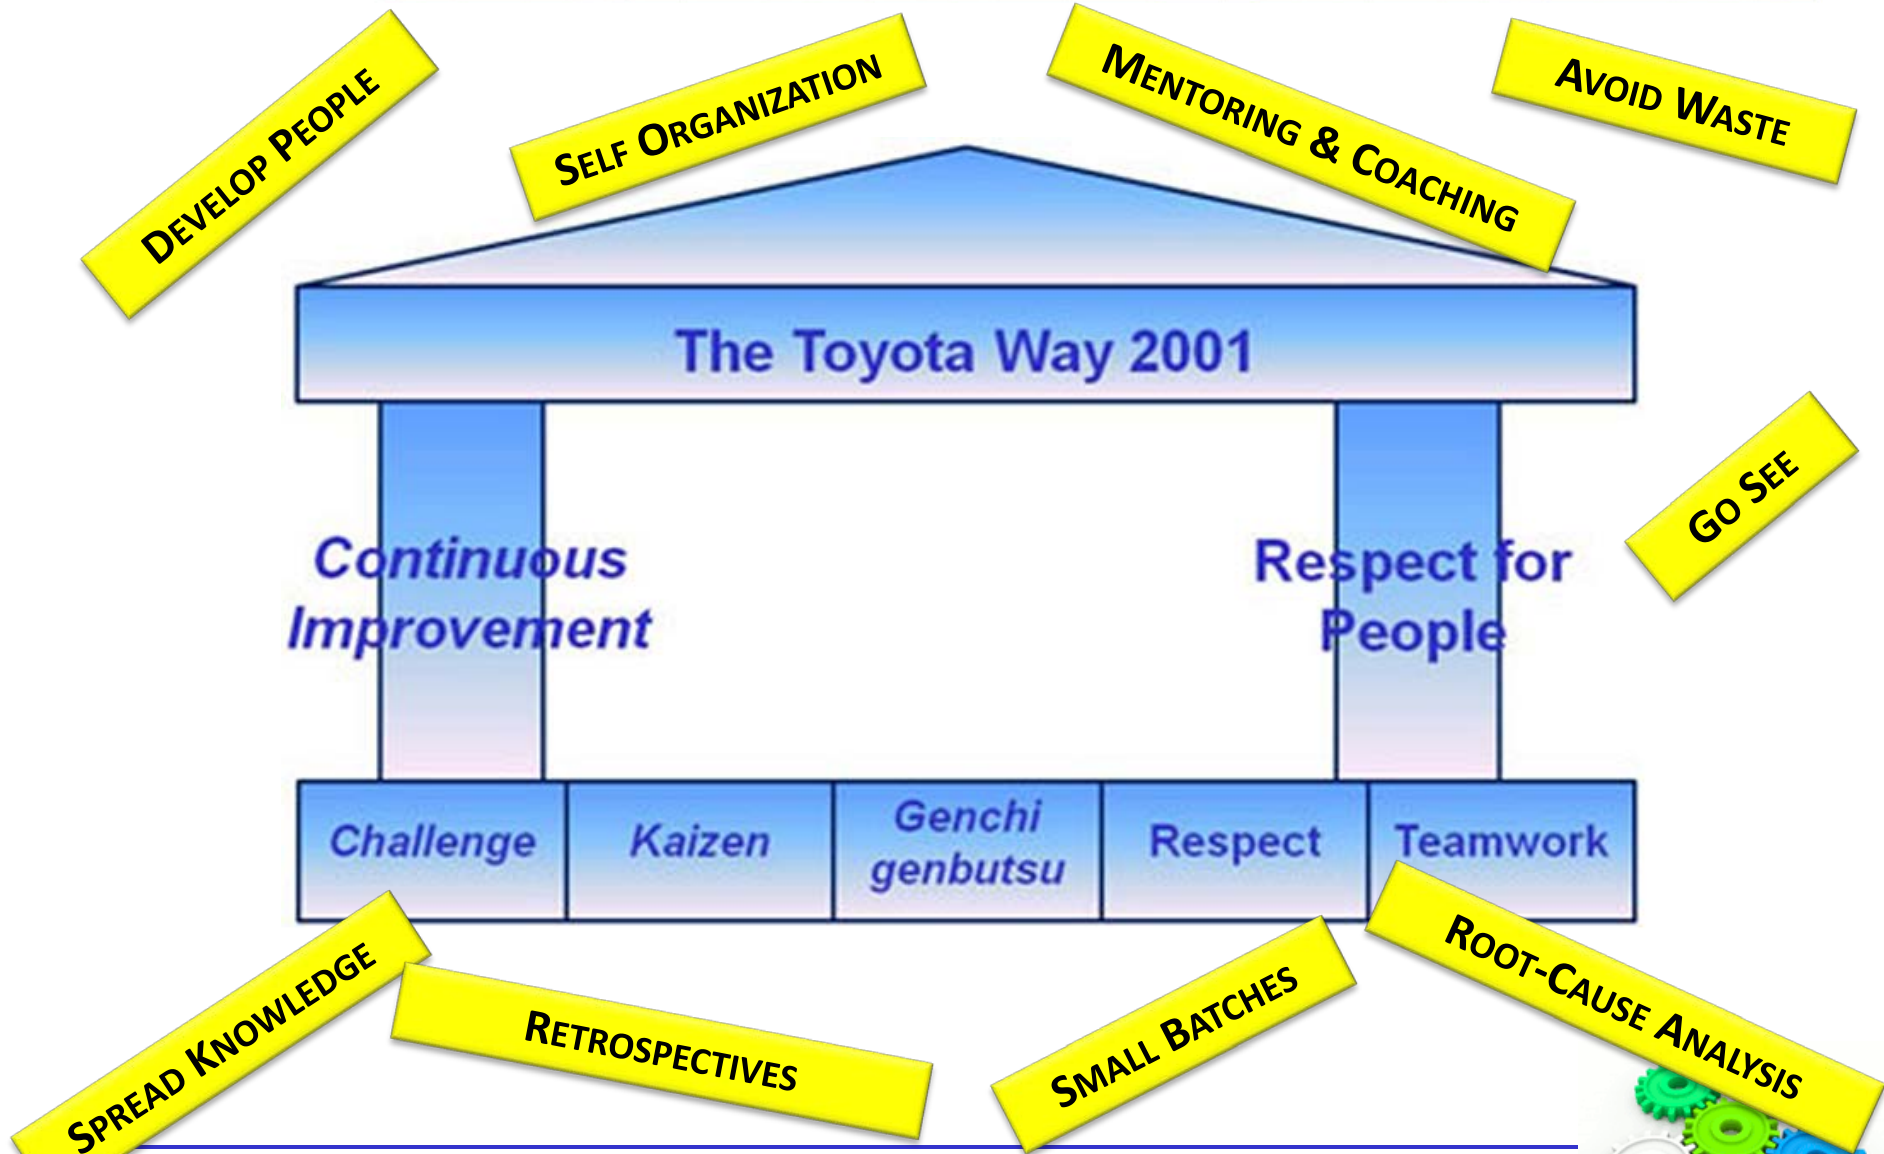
Develop People

Self Organization

Mentoring & Coaching

Avoid Waste

The Toyota Way 2001

Continuous Improvement

Respect for People

Go See

| Challenge | Kaizen | Genchi genbutsu | Respect | Teamwork |
|---|---|---|---|---|

Spread Knowledge

Retrospectives

Small Batches

Root-Cause Analysis